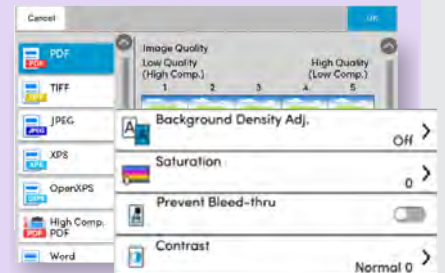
Cancel

OK

PDF

TIFF

JPEG

XPS

OpenXPS

High Comp. PDF

Word

Image Quality

Low Quality (High Comp.)

High Quality (Low Comp.)

1

2

3

4

5

Background Density Adj.

Off

Saturation

0

Prevent Bleed-thru

Contrast

Normal 0